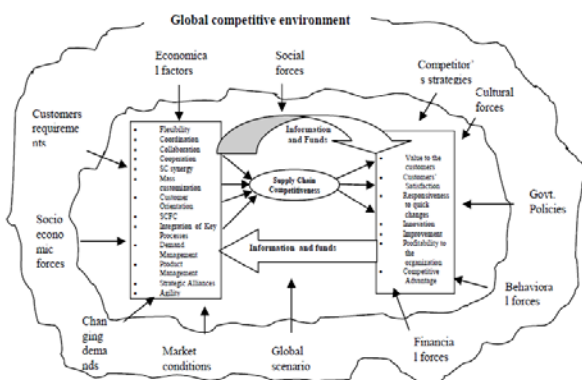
Global competitive environment

Economica l factors

Social forces

Competitor's strategies

Cultural forces

Customers requirements

Flexibility
Coordination
Collaboration
Cooperation
SC synergy
Mass customization
Customer Orientation
SCFC
Integration of Key Processes
Demand Management
Product Management
Strategic Alliances
Agility

Information and Funds

Supply Chain Competitiveness

Value to the customers
Customers' Satisfaction
Responsiveness to quick changes
Innovation
Improvement
Profitability to the organization
Competitive Advantage

Socio economic forces

Govt. Policies

Information and funds

Behaviora l forces

Changing demands

Market conditions

Global scenario

Financia l forces